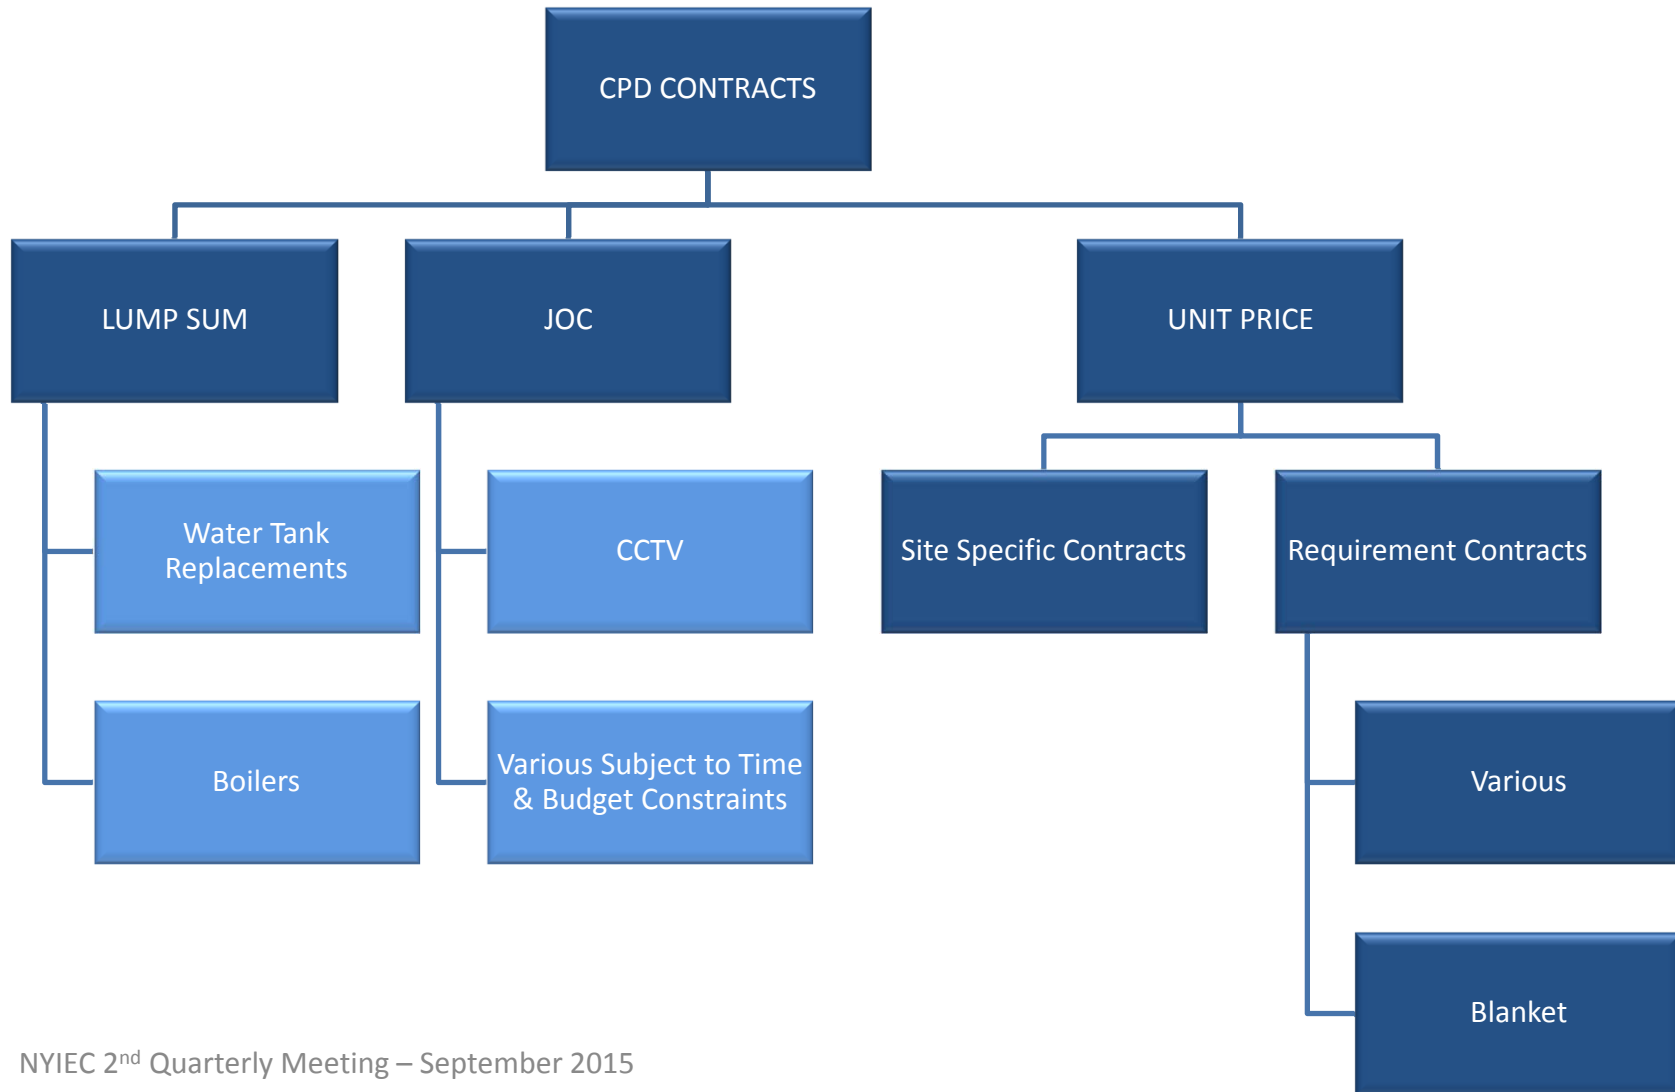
CPD CONTRACTS

LUMP SUM

JOC

UNIT PRICE

Water Tank Replacements

Boilers

CCTV

Various Subject to Time & Budget Constraints

Site Specific Contracts

Requirement Contracts

Various

Blanket

NYIEC 2$^{nd}$ Quarterly Meeting – September 2015